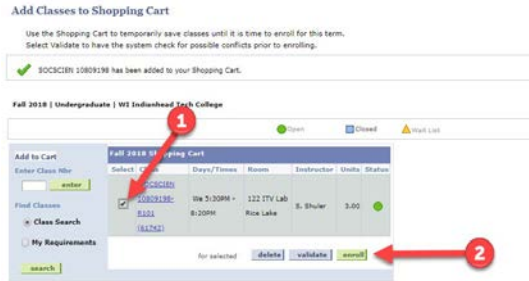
Add Classes to Shopping Cart

Use the Shopping Cart to temporarily save classes until it is time to enroll for this term. Select Validate to have the system check for possible conflicts prior to enrolling.

SOCSCIEN 10809198 has been added to your Shopping Cart.

Fall 2018 | Undergraduate | WI Indianhead Tech College

Open Closed Wait List

Add to Cart
Enter Class Nbr
enter

Find Classes
Class Search
My Requirements
search

Fall 2018 Shopping Cart

| Select | Class | Days/Times | Room | Instructor | Units | Status |
|---|---|---|---|---|---|---|
| | SOCSCIEN 10809198-R101 (61742) | We 5:30PM - 8:20PM | 122 ITV Lab Rice Lake | S. Shuler | 3.00 | |

for selected delete validate enroll

1

2